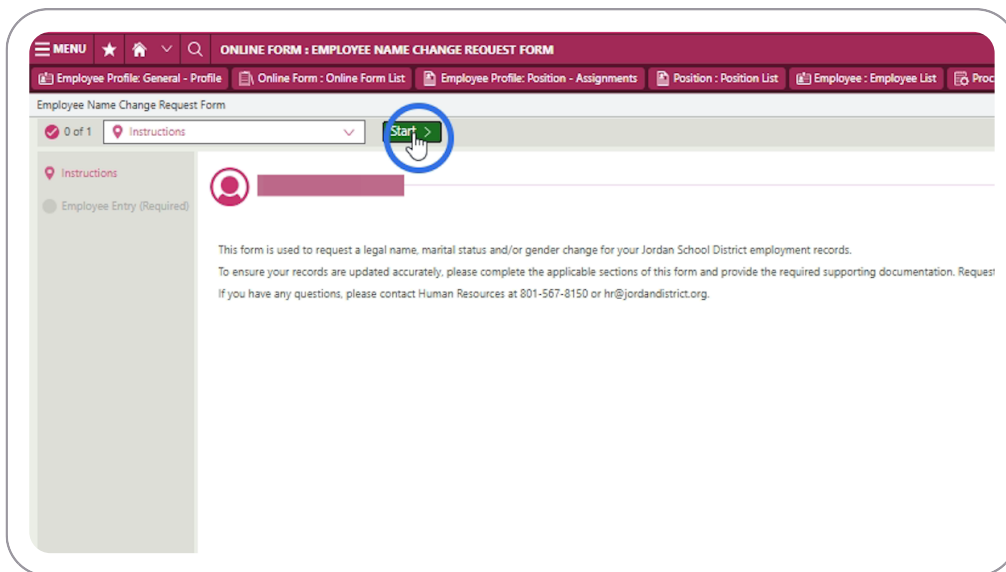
MENU

ONLINE FORM : EMPLOYEE NAME CHANGE REQUEST FORM

Employee Profile: General - Profile | Online Form : Online Form List | Employee Profile: Position - Assignments | Position : Position List | Employee : Employee List | Proc

Employee Name Change Request Form

0 of 1 Instructions

Start >

Instructions

Employee Entry (Required)

This form is used to request a legal name, marital status and/or gender change for your Jordan School District employment records.

To ensure your records are updated accurately, please complete the applicable sections of this form and provide the required supporting documentation. Request

If you have any questions, please contact Human Resources at 801-567-8150 or hr@jordandistrict.org.